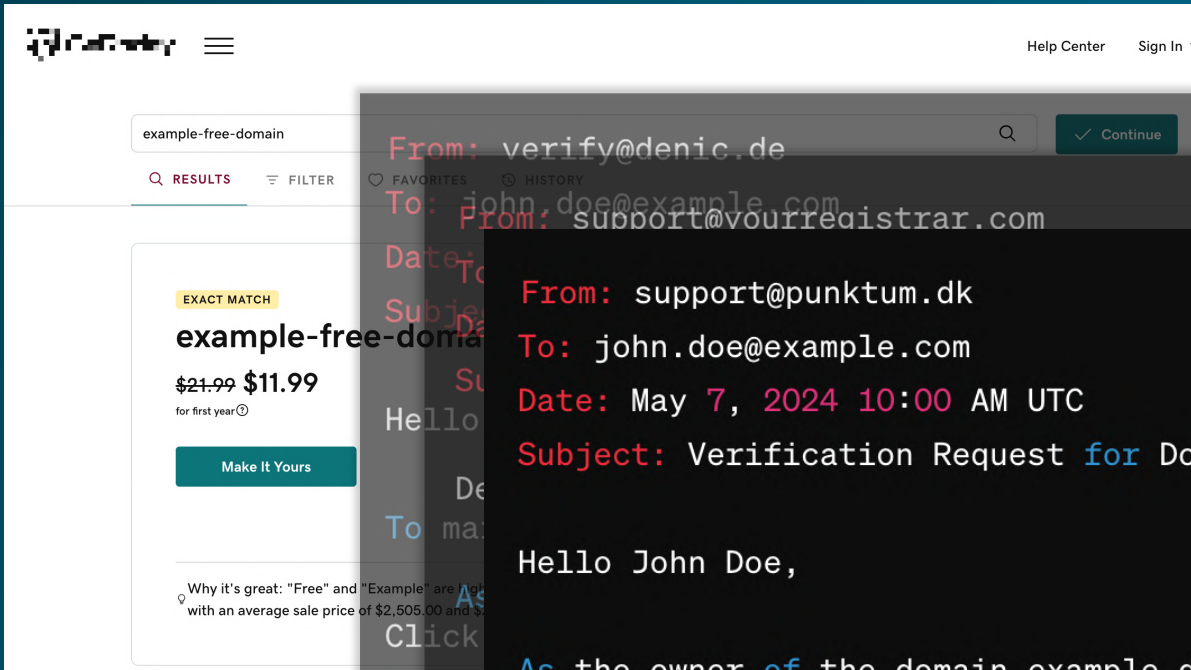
Help Center Sign In

example-free-domain

Continue

RESULTS FILTER FAVORITES HISTORY

EXACT MATCH

example-free-doma

~~$21.99~~ $11.99

for first year

Make It Yours

Why it's great: "Free" and "Example" are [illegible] with an average sale price of $2,505.00 and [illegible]

From: verify@denic.de
To: john.doe@example.com
Date
Subje
Hello

To ma
As
Click

From: support@yourregistrar.com
To
Da
Su
De

From: support@punktum.dk
To: john.doe@example.com
Date: May 7, 2024 10:00 AM UTC
Subject: Verification Request for Do

Hello John Doe,

As the owner of the domain example